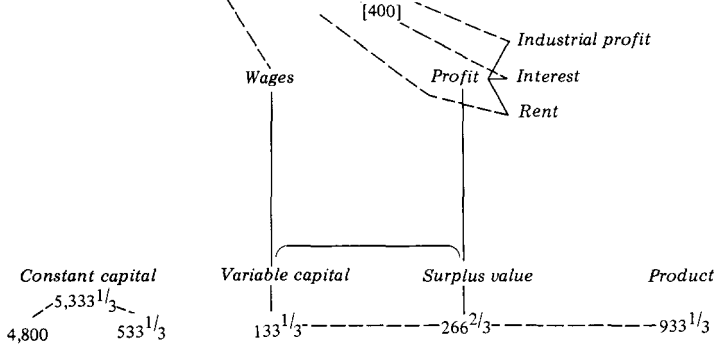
[400]

Industrial profit

Wages

Profit

Interest

Rent

Constant capital

Variable capital

Surplus value

Product

$5,333\frac{1}{3}$

4,800

$533\frac{1}{3}$

$133\frac{1}{3}$

$266\frac{2}{3}$

$933\frac{1}{3}$